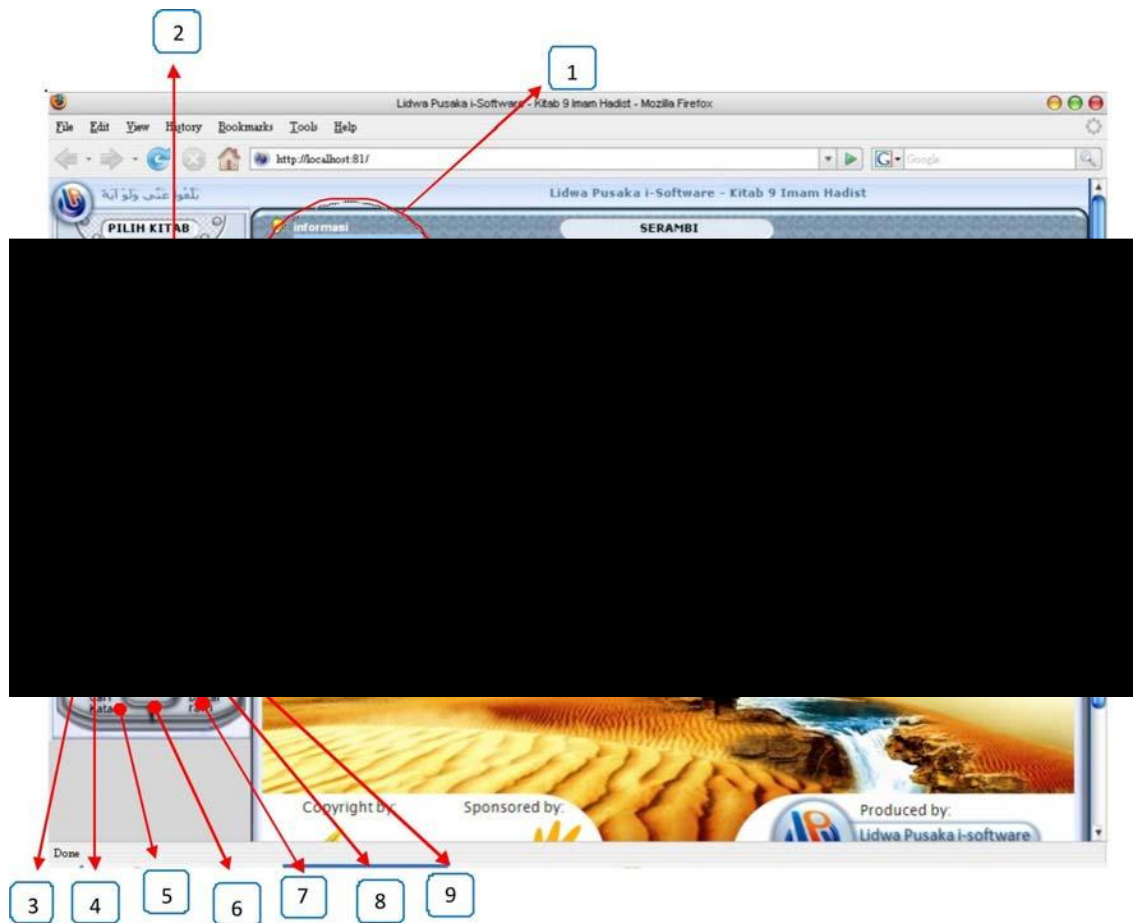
2

1

Lidwa Pusaka i-Software - Kitab 9 Imam Hadist - Mozilla Firefox

File Edit View History Bookmarks Tools Help

http://localhost:81/

Google

بَلِّغُوا عَنِّي وَلَوْ آيَةً

Lidwa Pusaka i-Software - Kitab 9 Imam Hadist

PILIH KITAB

informasi

SERAMBI

Kata

Copyright by:

Sponsored by:

Produced by:

Lidwa Pusaka i-software

Done

3 4 5 6 7 8 9